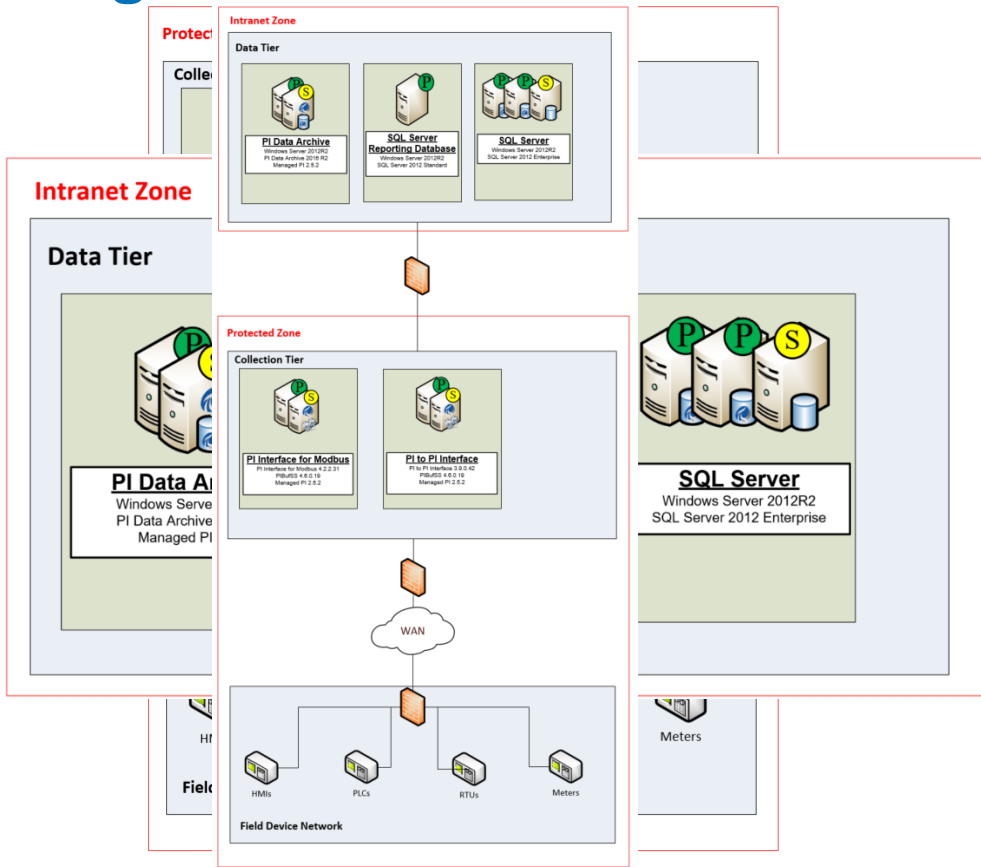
Intranet Zone

Data Tier

PI Data Archive
Windows Server 2012R2
PI Data Archive 2016 R2
Managed PI 2.5.2

SQL Server Reporting Database
Windows Server 2012R2
SQL Server 2012 Standard

SQL Server
Windows Server 2012R2
SQL Server 2012 Enterprise

Protected Zone

Collection Tier

PI Interface for Modbus
PI Interface for Modbus 4.2.2.31
PIBufSS 4.6.0.19
Managed PI 2.5.2

PI to PI Interface
PI to PI Interface 3.9.0.42
PIBufSS 4.6.0.19
Managed PI 2.5.2

WAN

HMIs

PLCs

RTUs

Meters

Field Device Network

Intranet Zone

Data Tier

PI Data Ar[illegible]
Windows Serve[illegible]
PI Data Archive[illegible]
Managed PI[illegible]

SQL Server
Windows Server 2012R2
SQL Server 2012 Enterprise

Protect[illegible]

Collec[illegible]

HM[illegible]

Meters

Field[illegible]